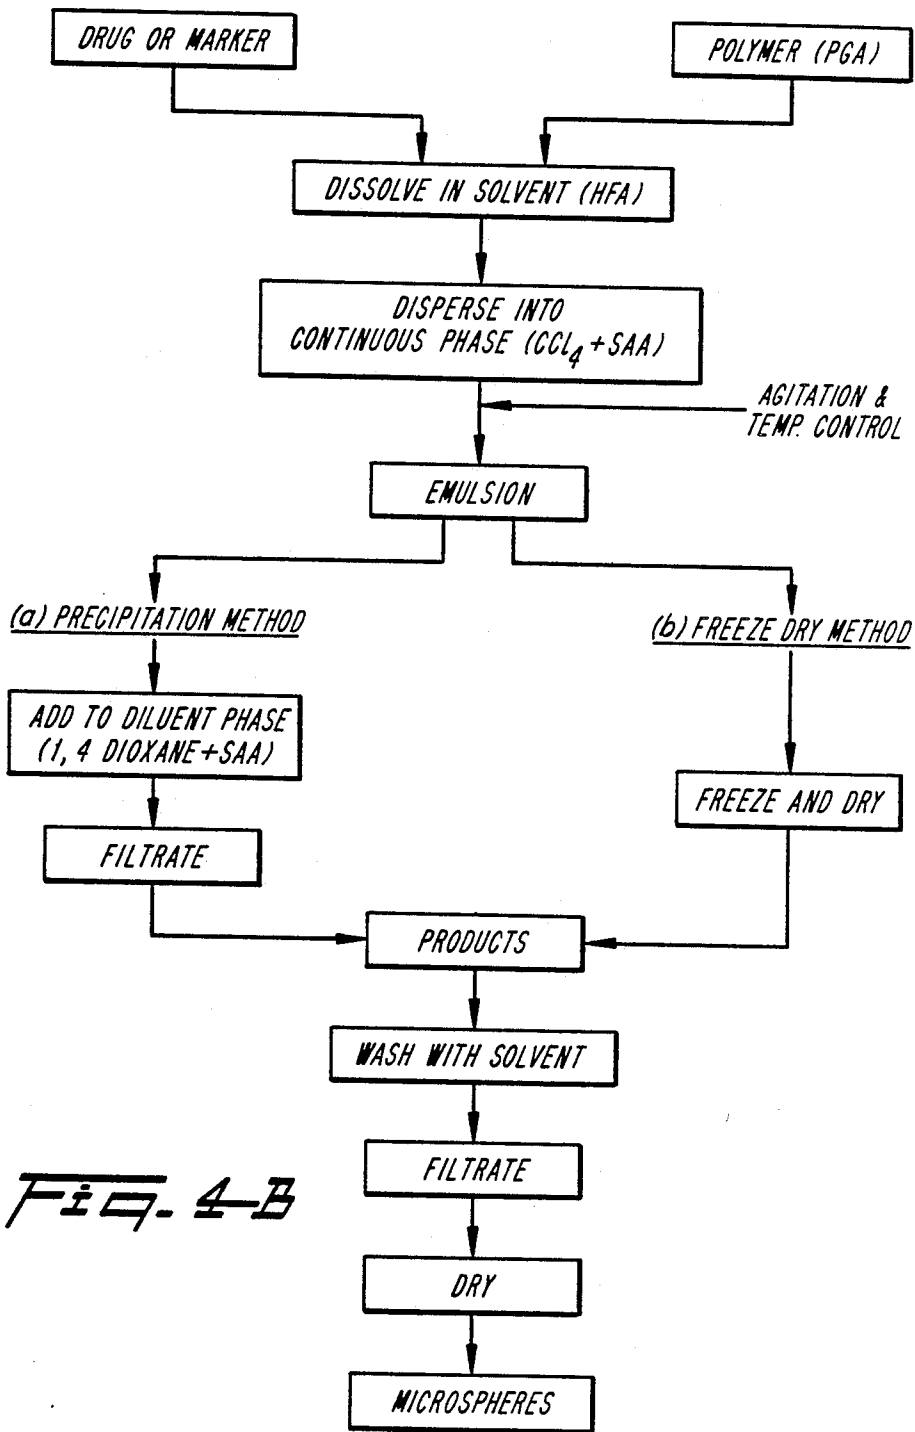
DRUG OR MARKER

POLYMER (PGA)

DISSOLVE IN SOLVENT (HFA)

DISPERSE INTO CONTINUOUS PHASE ($CCL_4$ + SAA)

AGITATION & TEMP. CONTROL

EMULSION

(a) PRECIPITATION METHOD

(b) FREEZE DRY METHOD

ADD TO DILUENT PHASE (1, 4 DIOXANE+SAA)

FREEZE AND DRY

FILTRATE

PRODUCTS

WASH WITH SOLVENT

FILTRATE

FIG. 4-B

DRY

MICROSPHERES